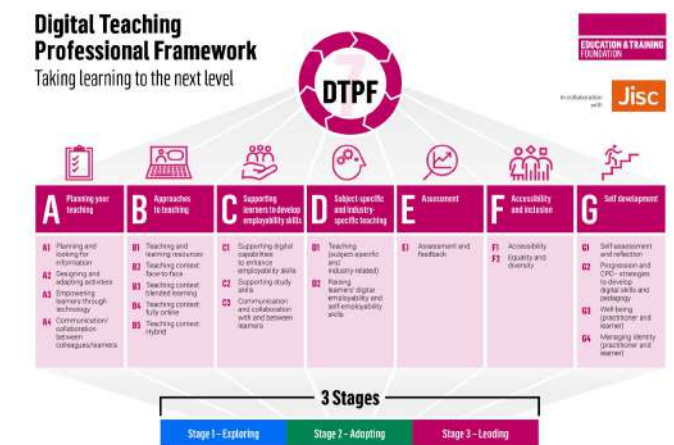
Digital Teaching Professional Framework

Taking learning to the next level

DTPF

EDUCATION & TRAINING FOUNDATION

In collaboration with Jisc

A Planning your teaching

A1 Planning and looking for information

A2 Designing and adapting activities

A3 Empowering learners through technology

A4 Communication/ collaboration between colleagues/learners

B Approaches to teaching

B1 Teaching and learning resources

B2 Teaching context: face-to-face

B3 Teaching context: blended learning

B4 Teaching context: fully online

B5 Teaching context: Hybrid

C Supporting learners to develop employability skills

C1 Supporting digital capabilities to enhance employability skills

C2 Supporting study skills

C3 Communication and collaboration with and between learners

D Subject-specific and industry-specific teaching

D1 Teaching (subject-specific and industry-related)

D2 Raising learners' digital employability and self-employability skills

E Assessment

E1 Assessment and feedback

F Accessibility and inclusion

F1 Accessibility

F2 Equality and diversity

G Self development

G1 Self assessment and reflection

G2 Progression and CPD - strategies to develop digital skills and pedagogy

G3 Well being (practitioner and learner)

G4 Managing identity (practitioner and learner)

3 Stages

Stage 1 – Exploring

Stage 2 – Adopting

Stage 3 – Leading